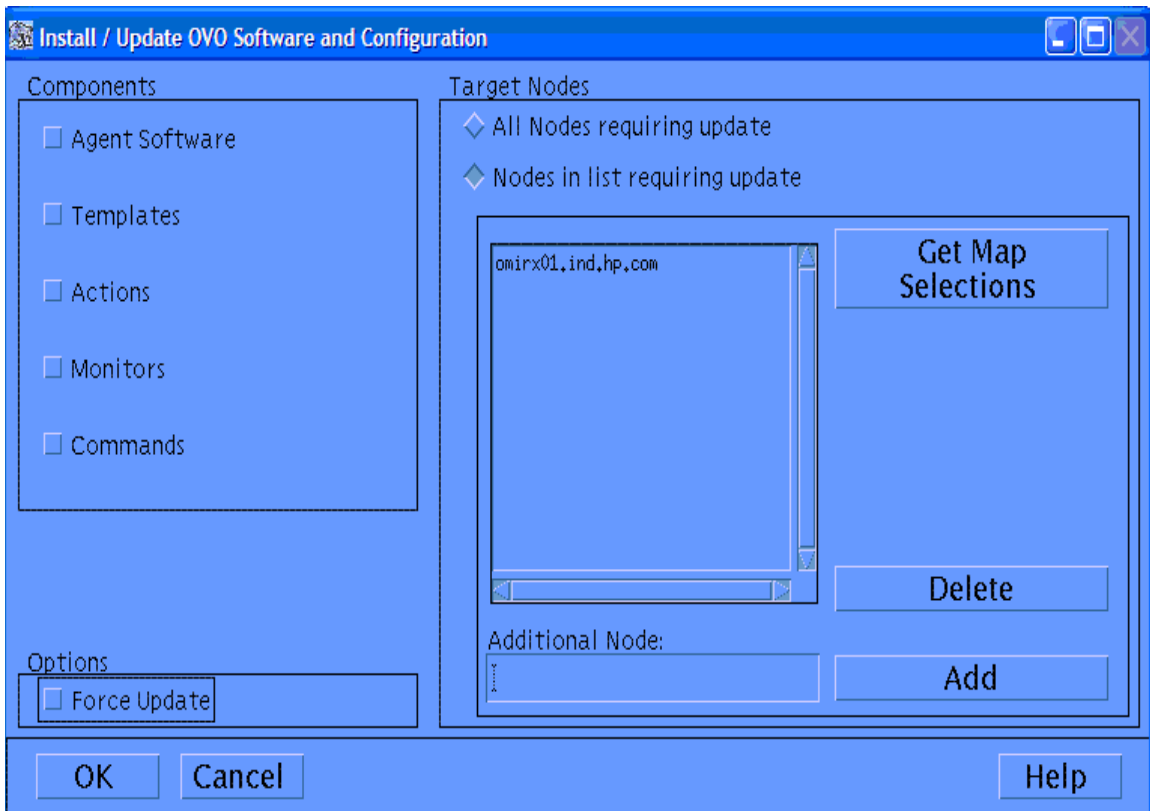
Install / Update OVO Software and Configuration

Components

Agent Software

Templates

Actions

Monitors

Commands

Target Nodes

All Nodes requiring update

Nodes in list requiring update

omirx01.ind.hp.com

Get Map Selections

Delete

Additional Node:

Add

Options

Force Update

OK

Cancel

Help